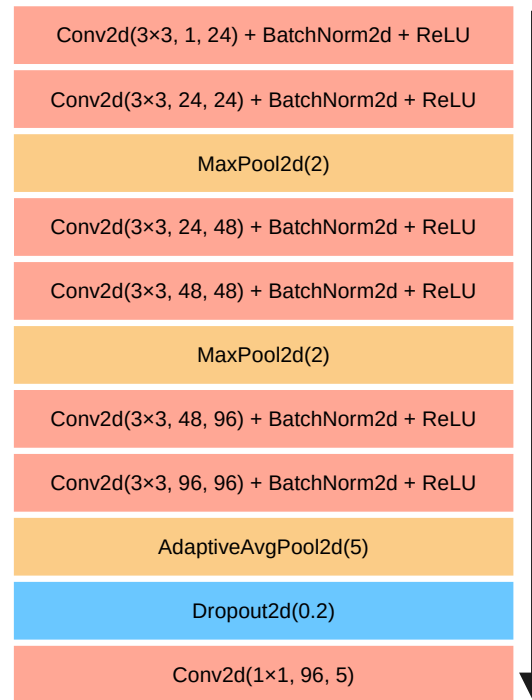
Conv2d(3×3, 1, 24) + BatchNorm2d + ReLU

Conv2d(3×3, 24, 24) + BatchNorm2d + ReLU

MaxPool2d(2)

Conv2d(3×3, 24, 48) + BatchNorm2d + ReLU

Conv2d(3×3, 48, 48) + BatchNorm2d + ReLU

MaxPool2d(2)

Conv2d(3×3, 48, 96) + BatchNorm2d + ReLU

Conv2d(3×3, 96, 96) + BatchNorm2d + ReLU

AdaptiveAvgPool2d(5)

Dropout2d(0.2)

Conv2d(1×1, 96, 5)